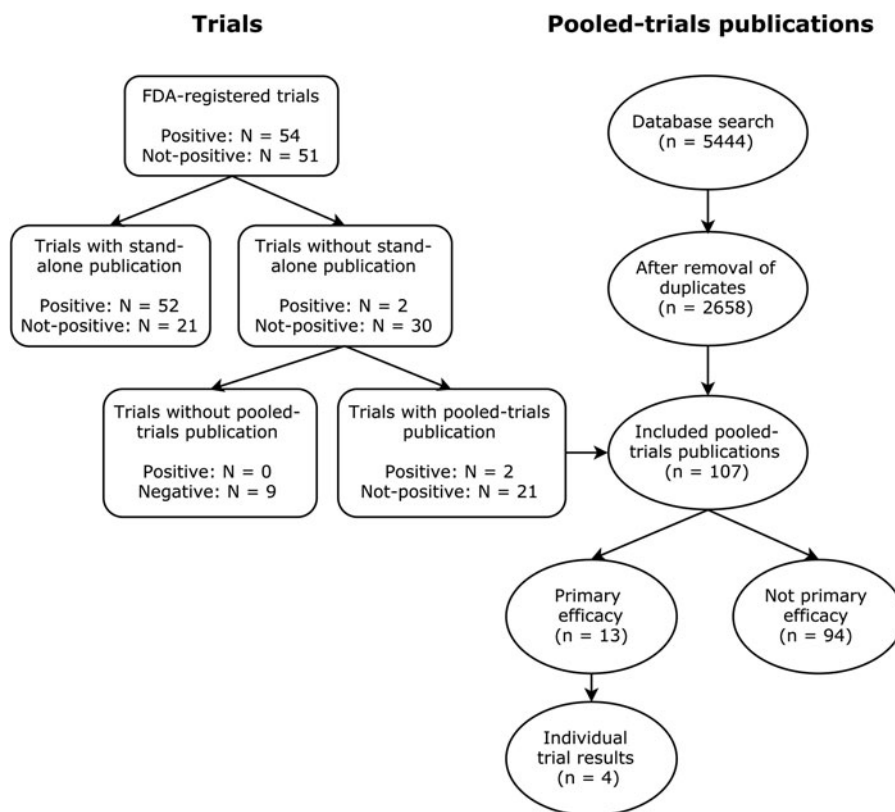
Trials

Pooled-trials publications

FDA-registered trials

Positive: N = 54
Not-positive: N = 51

Trials with standalone publication

Positive: N = 52
Not-positive: N = 21

Trials without standalone publication

Positive: N = 2
Not-positive: N = 30

Trials without pooled-trials publication

Positive: N = 0
Negative: N = 9

Trials with pooled-trials publication

Positive: N = 2
Not-positive: N = 21

Database search
(n = 5444)

After removal of duplicates
(n = 2658)

Included pooled-trials publications
(n = 107)

Primary efficacy
(n = 13)

Not primary efficacy
(n = 94)

Individual trial results
(n = 4)